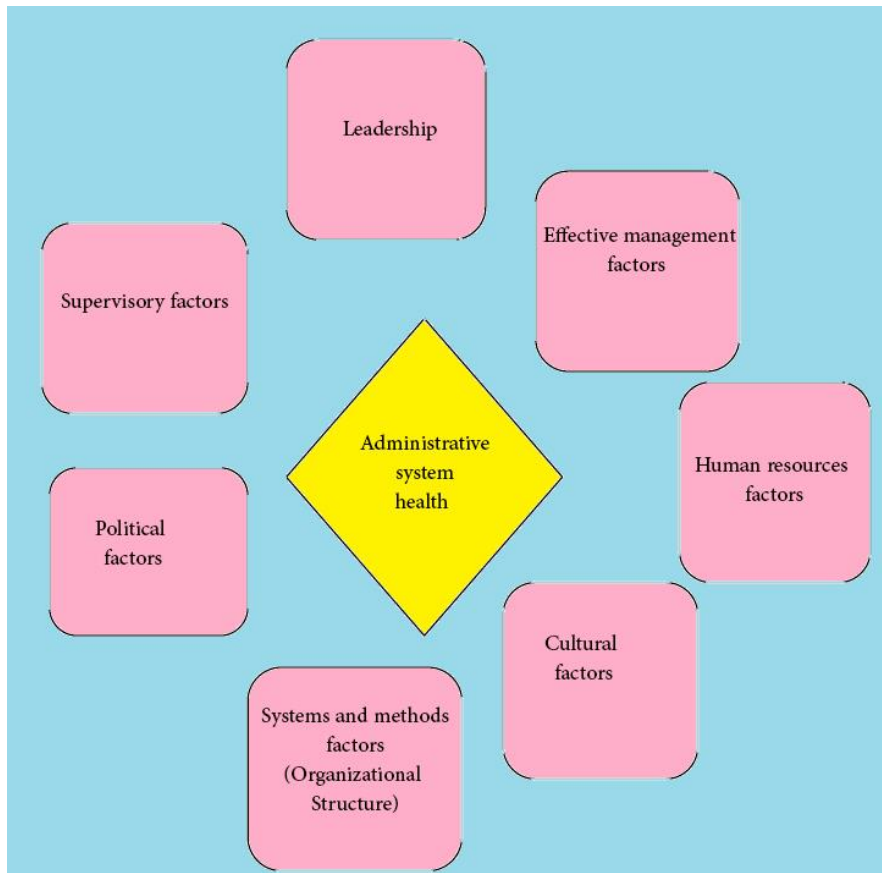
Leadership

Effective management factors

Supervisory factors

Administrative system health

Human resources factors

Political factors

Cultural factors

Systems and methods factors (Organizational Structure)